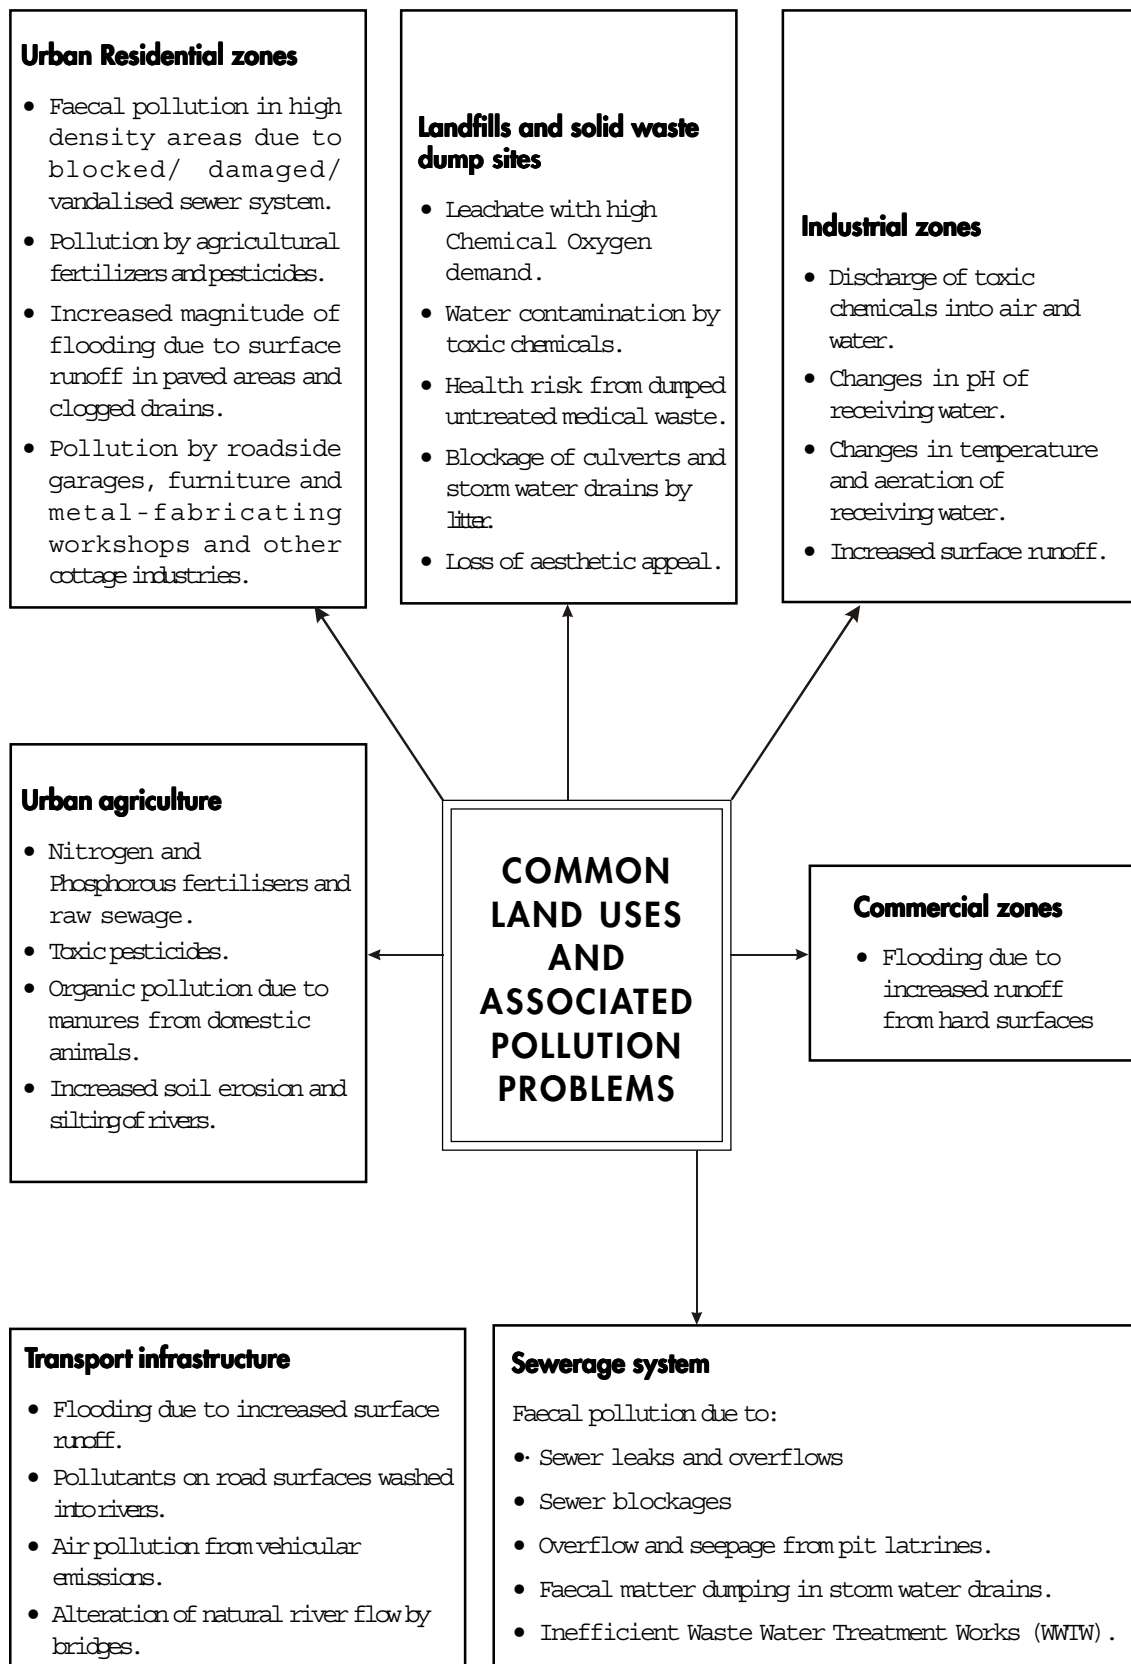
**Urban Residential zones**

- Faecal pollution in high density areas due to blocked/ damaged/ vandalised sewer system.
- Pollution by agricultural fertilizers and pesticides.
- Increased magnitude of flooding due to surface runoff in paved areas and clogged drains.
- Pollution by roadside garages, furniture and metal-fabricating workshops and other cottage industries.

**Landfills and solid waste dump sites**

- Leachate with high Chemical Oxygen demand.
- Water contamination by toxic chemicals.
- Health risk from dumped untreated medical waste.
- Blockage of culverts and storm water drains by litter.
- Loss of aesthetic appeal.

**Industrial zones**

- Discharge of toxic chemicals into air and water.
- Changes in pH of receiving water.
- Changes in temperature and aeration of receiving water.
- Increased surface runoff.

**Urban agriculture**

- Nitrogen and Phosphorous fertilisers and raw sewage.
- Toxic pesticides.
- Organic pollution due to manures from domestic animals.
- Increased soil erosion and silting of rivers.

COMMON LAND USES AND ASSOCIATED POLLUTION PROBLEMS

**Commercial zones**

- Flooding due to increased runoff from hard surfaces

**Transport infrastructure**

- Flooding due to increased surface runoff.
- Pollutants on road surfaces washed into rivers.
- Air pollution from vehicular emissions.
- Alteration of natural river flow by bridges.

**Sewerage system**

Faecal pollution due to:

- Sewer leaks and overflows
- Sewer blockages
- Overflow and seepage from pit latrines.
- Faecal matter dumping in storm water drains.
- Inefficient Waste Water Treatment Works (WWTW).